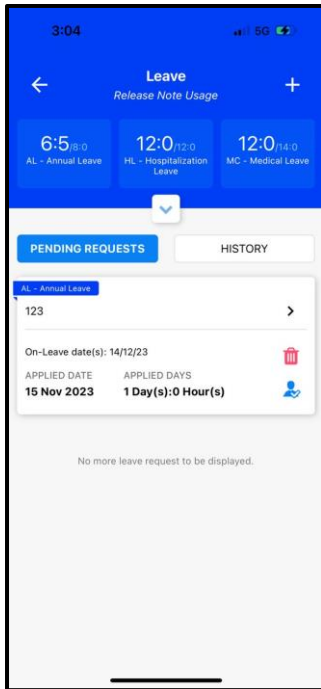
3:04

5G

Leave
Release Note Usage

6:5/8:0
AL - Annual Leave

12:0/12:0
HL - Hospitalization Leave

12:0/14:0
MC - Medical Leave

PENDING REQUESTS

HISTORY

AL - Annual Leave

123

On-Leave date(s): 14/12/23

APPLIED DATE
15 Nov 2023

APPLIED DAYS
1 Day(s):0 Hour(s)

No more leave request to be displayed.